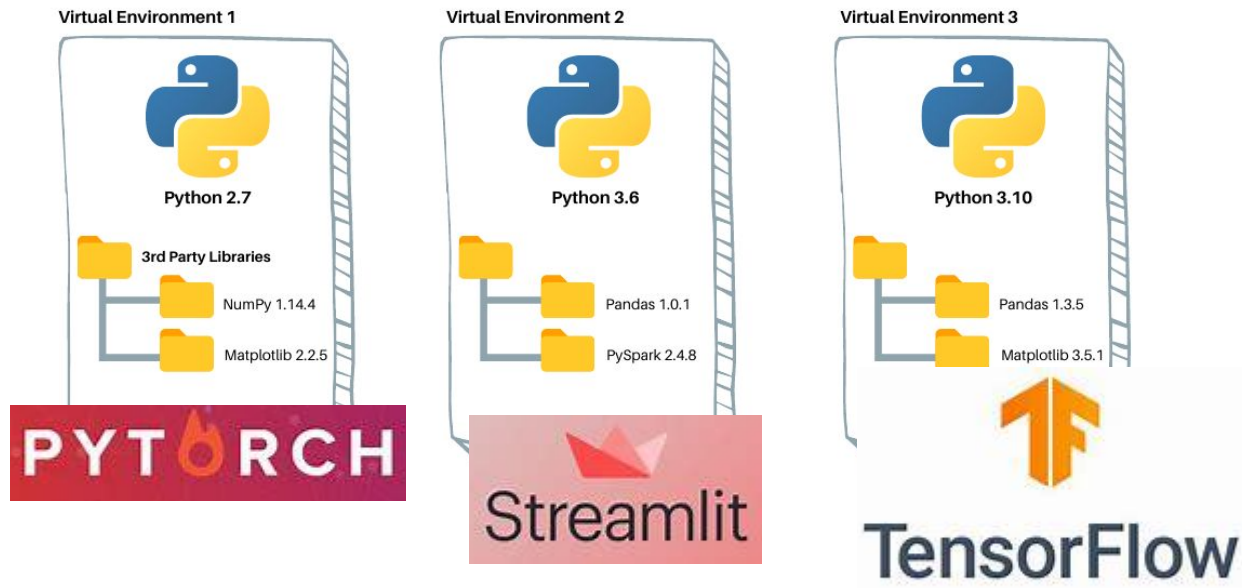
Virtual Environment 1

Python 2.7

3rd Party Libraries

NumPy 1.14.4

Matplotlib 2.2.5

PYTORCH

Virtual Environment 2

Python 3.6

Pandas 1.0.1

PySpark 2.4.8

Streamlit

Virtual Environment 3

Python 3.10

Pandas 1.3.5

Matplotlib 3.5.1

TensorFlow